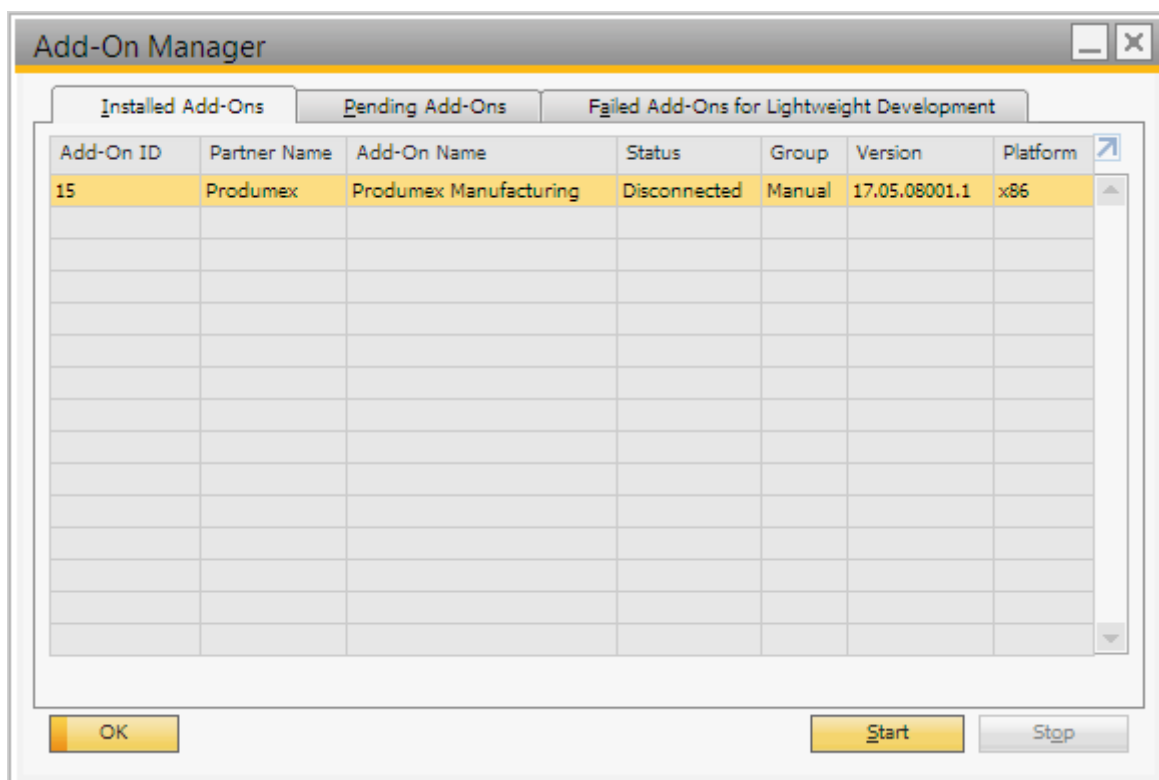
Add-On Manager

Installed Add-Ons | Pending Add-Ons | Failed Add-Ons for Lightweight Development

| Add-On ID | Partner Name | Add-On Name | Status | Group | Version | Platform |
|---|---|---|---|---|---|---|
| 15 | Produmex | Produmex Manufacturing | Disconnected | Manual | 17.05.08001.1 | x86 |

OK

Start

Stop